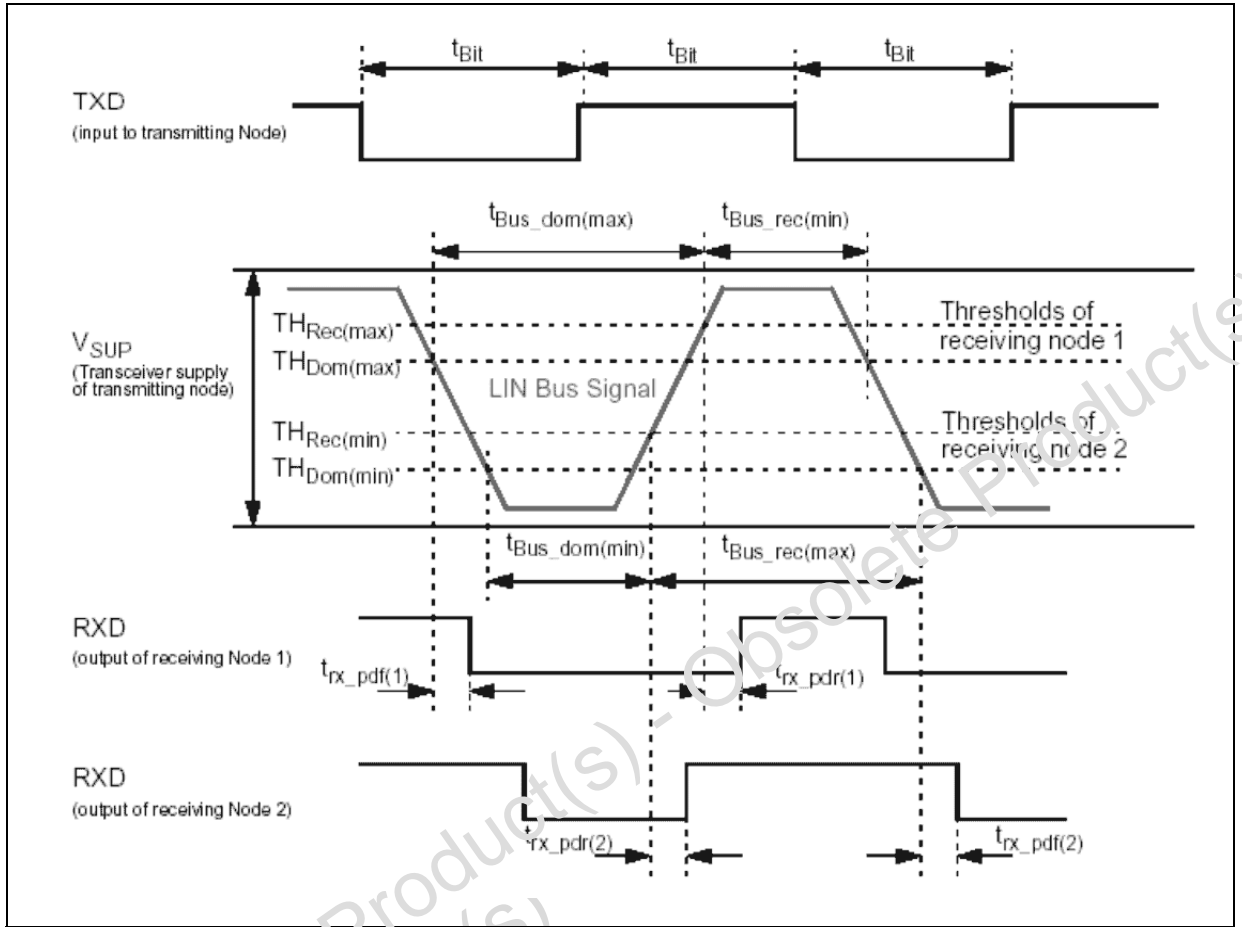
$t_{Bit}$ $t_{Bit}$ $t_{Bit}$

TXD
(input to transmitting Node)

$t_{Bus\_dom(max)}$ $t_{Bus\_rec(min)}$

$V_{SUP}$
(Transceiver supply of transmitting node)

$TH_{Rec(max)}$
$TH_{Dom(max)}$
$TH_{Rec(min)}$
$TH_{Dom(min)}$

LIN Bus Signal

Thresholds of receiving node 1

Thresholds of receiving node 2

$t_{Bus\_dom(min)}$ $t_{Bus\_rec(max)}$

RXD
(output of receiving Node 1)

$t_{rx\_pdf(1)}$ $t_{rx\_pdr(1)}$

RXD
(output of receiving Node 2)

$t_{rx\_pdr(2)}$ $t_{rx\_pdf(2)}$

Obsolete Product(s) - Obsolete Product(s)
Product(s)